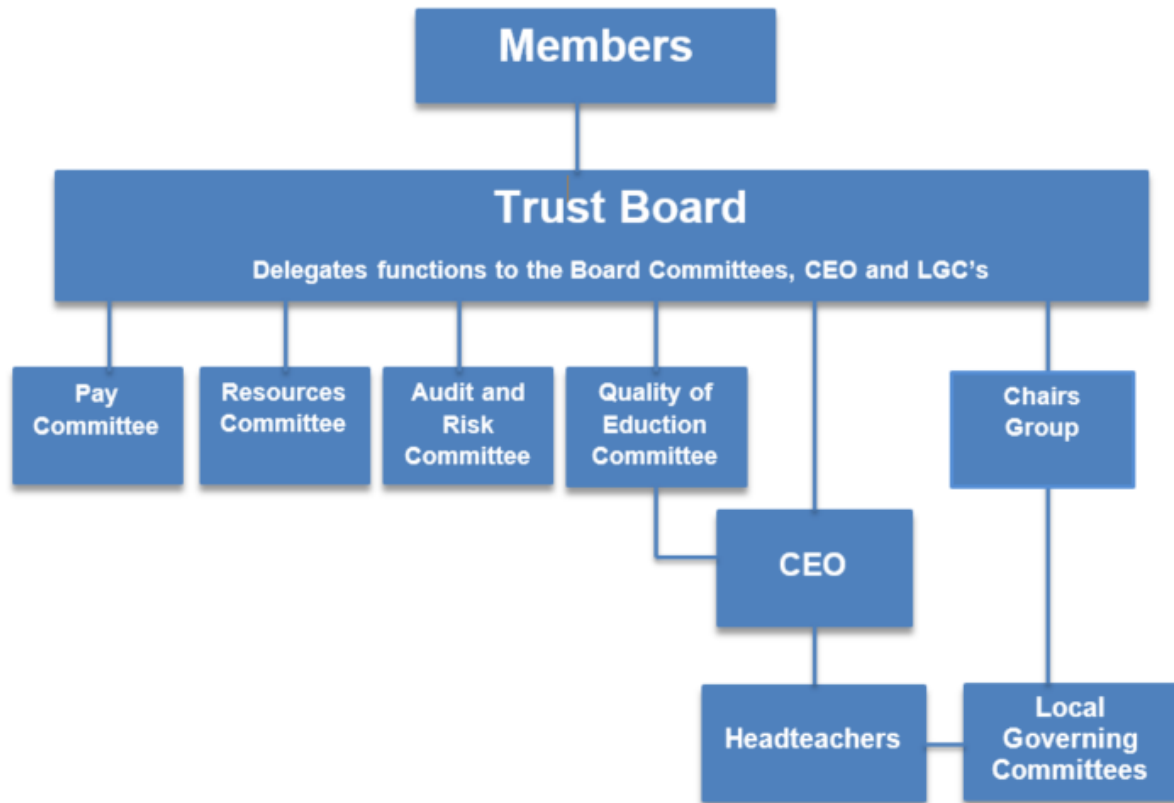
Members

Trust Board

Delegates functions to the Board Committees, CEO and LGC's

Pay Committee

Resources Committee

Audit and Risk Committee

Quality of Eduction Committee

Chairs Group

CEO

Headteachers

Local Governing Committees